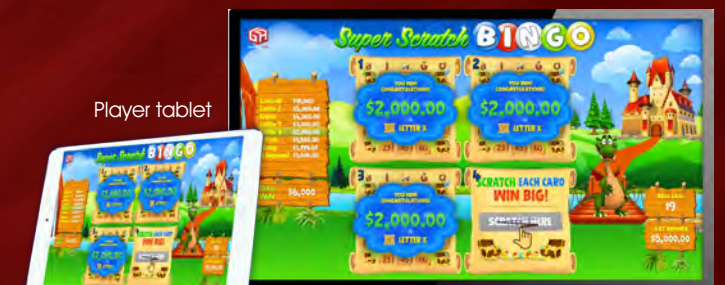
Player tablet

Super Scratch BINGO

1

YOU WIN! CONGRATULATIONS!

$2,000.00

LETTER X

2

YOU WIN! CONGRATULATIONS!

$2,000.00

LETTER X

3

YOU WIN! CONGRATULATIONS!

$2,000.00

LETTER X

4

SCRATCH EACH CARD WIN BIG!

SCRATCH HERE

$5,000

19

$5,000.00

Super Scratch BINGO

$2,000.00

$2,000.00

$2,000.00